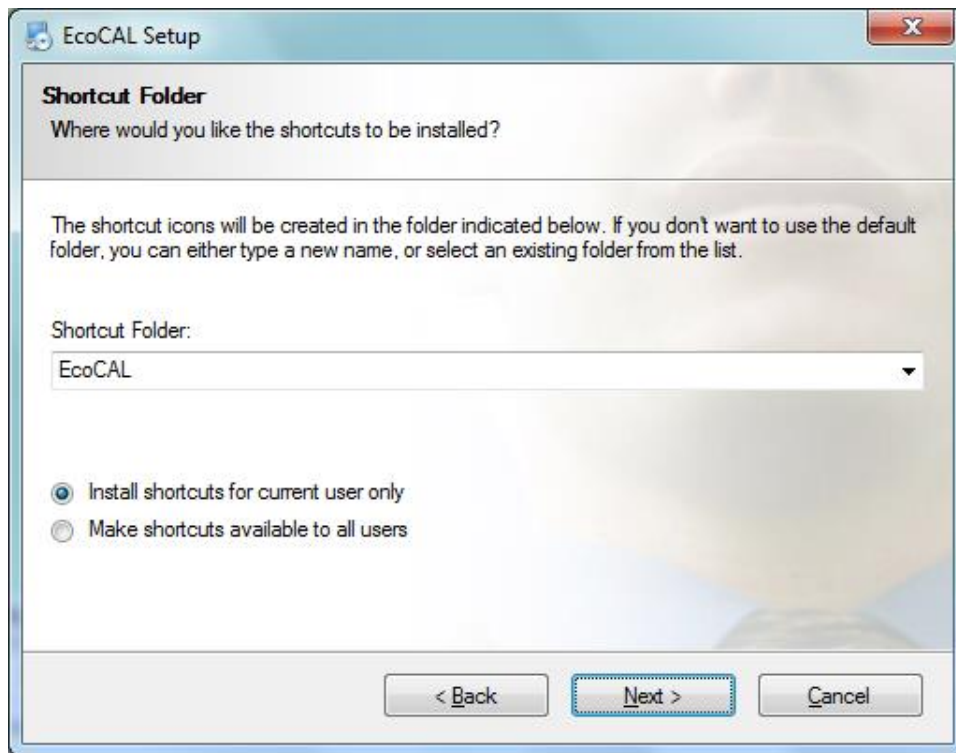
EcoCAL Setup

Shortcut Folder
Where would you like the shortcuts to be installed?

The shortcut icons will be created in the folder indicated below. If you don't want to use the default folder, you can either type a new name, or select an existing folder from the list.

Shortcut Folder:
EcoCAL

Install shortcuts for current user only
Make shortcuts available to all users

< Back
Next >
Cancel